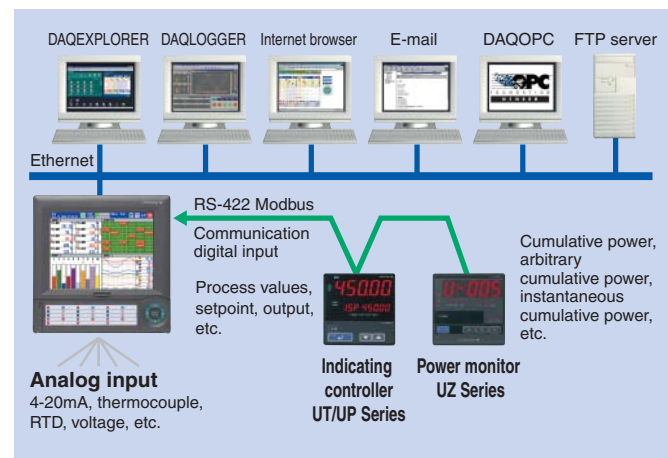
DAQEXPLORER DAQLOGGER Internet browser E-mail DAQOPC FTP server

OPC

Ethernet

RS-422 Modbus

Communication digital input

Process values, setpoint, output, etc.

450.00

ISP 450.00

U-005

Cumulative power, arbitrary cumulative power, instantaneous cumulative power, etc.

Indicating controller UT/UP Series

Power monitor UZ Series

Analog input
4-20mA, thermocouple, RTD, voltage, etc.